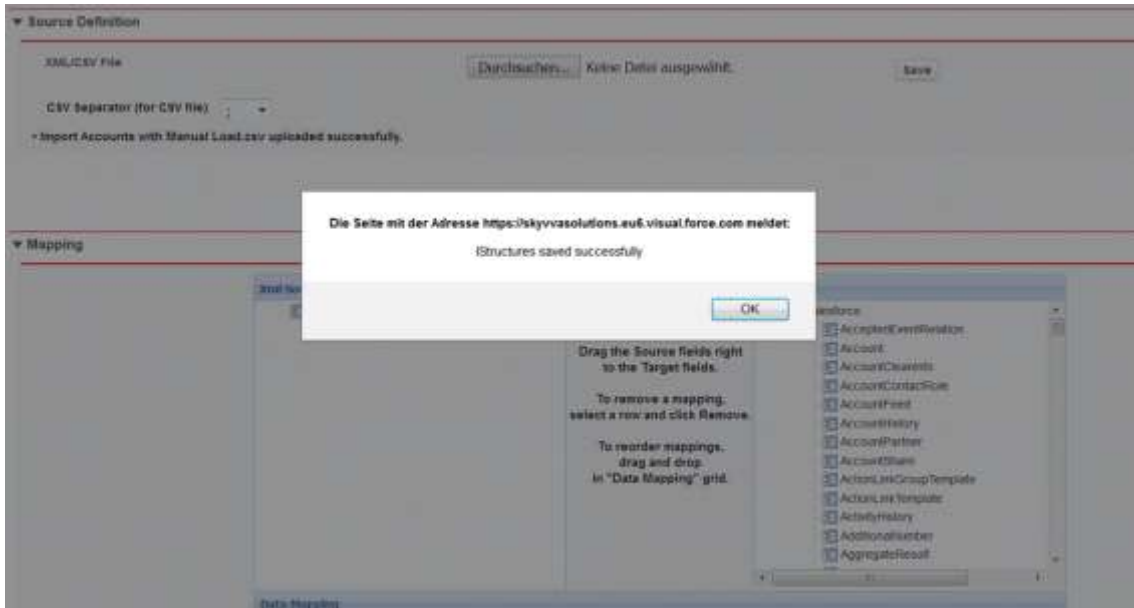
▼ Source Definition

XML/CSV File

Durchsuchen... Keine Datei ausgewählt.

Save

CSV Separator (for CSV file) ;

• Import Accounts with Manual Load.csv uploaded successfully.

Die Seite mit der Adresse https://skyvvasolutions.eu6.visual.force.com meldet:

IStructures saved successfully

OK

▼ Mapping

Xml So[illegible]

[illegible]esforce

Drag the Source fields right to the Target fields.

To remove a mapping, select a row and click Remove.

To reorder mappings, drag and drop. In "Data Mapping" grid.

AcceptedEventRelation
Account
AccountCleanInfo
AccountContactRole
AccountFeed
AccountHistory
AccountPartner
AccountShare
ActionLinkGroupTemplate
ActionLinkTemplate
ActivityHistory
AdditionalNumber
AggregateResult

Data Mapping